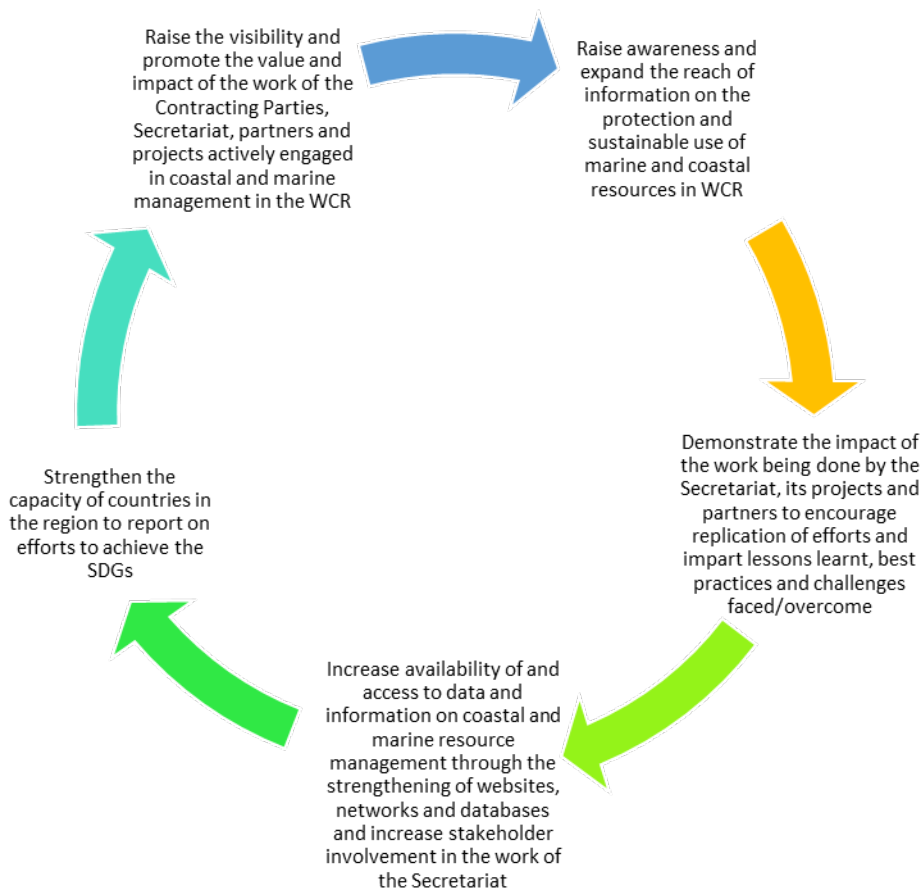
Raise the visibility and promote the value and impact of the work of the Contracting Parties, Secretariat, partners and projects actively engaged in coastal and marine management in the WCR

Raise awareness and expand the reach of information on the protection and sustainable use of marine and coastal resources in WCR

Demonstrate the impact of the work being done by the Secretariat, its projects and partners to encourage replication of efforts and impart lessons learnt, best practices and challenges faced/overcome

Increase availability of and access to data and information on coastal and marine resource management through the strengthening of websites, networks and databases and increase stakeholder involvement in the work of the Secretariat

Strengthen the capacity of countries in the region to report on efforts to achieve the SDGs